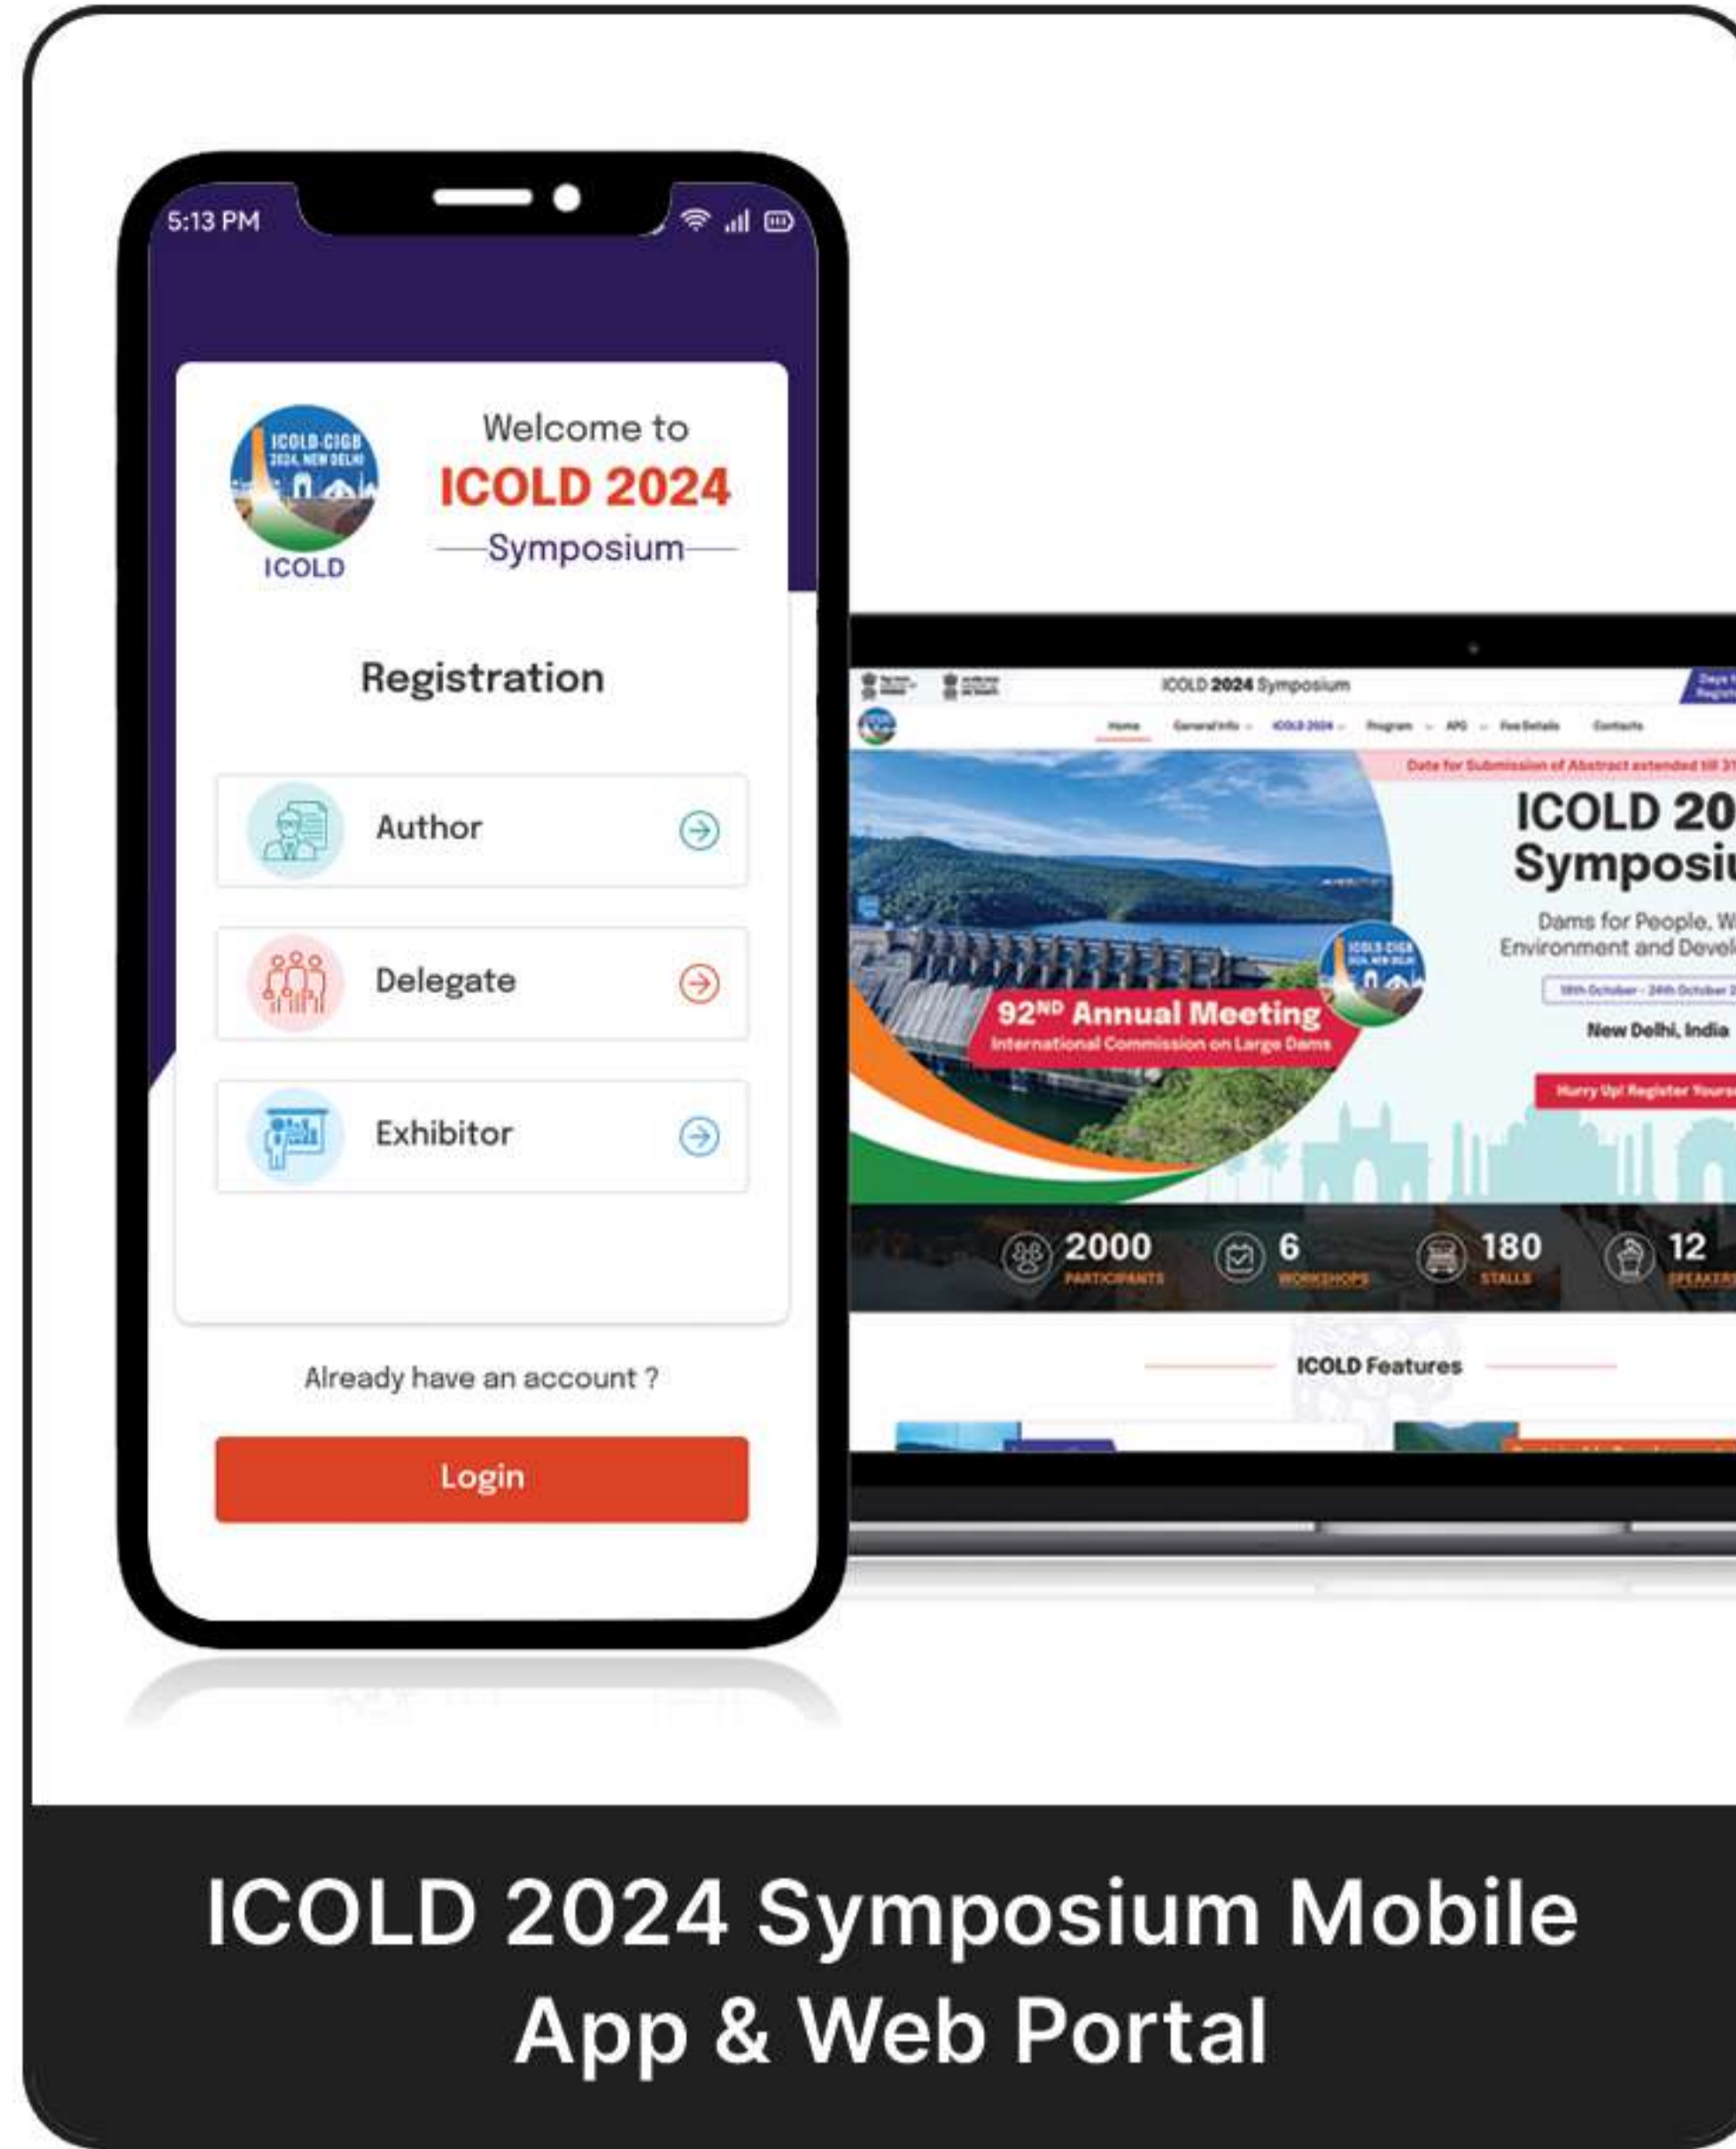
5:13 PM

ICOLD-CIGB 2024, NEW DELHI

ICOLD

Welcome to
ICOLD 2024
Symposium

Registration

Author

Delegate

Exhibitor

Already have an account ?

Login

ICOLD 2024 Symposium

Home General Info ICOLD 2024 Program APG Fee Details Contacts

Date for Submission of Abstract extended till 31

ICOLD 20
Symposiu

Dams for People, W
Environment and Devel

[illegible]

New Delhi, India

Hurry Up! Register Yours

92ND Annual Meeting
International Commission on Large Dams

2000 PARTICIPANTS
6 WORKSHOPS
180 STALLS
12 SPEAKERS

ICOLD Features

ICOLD 2024 Symposium Mobile App & Web Portal